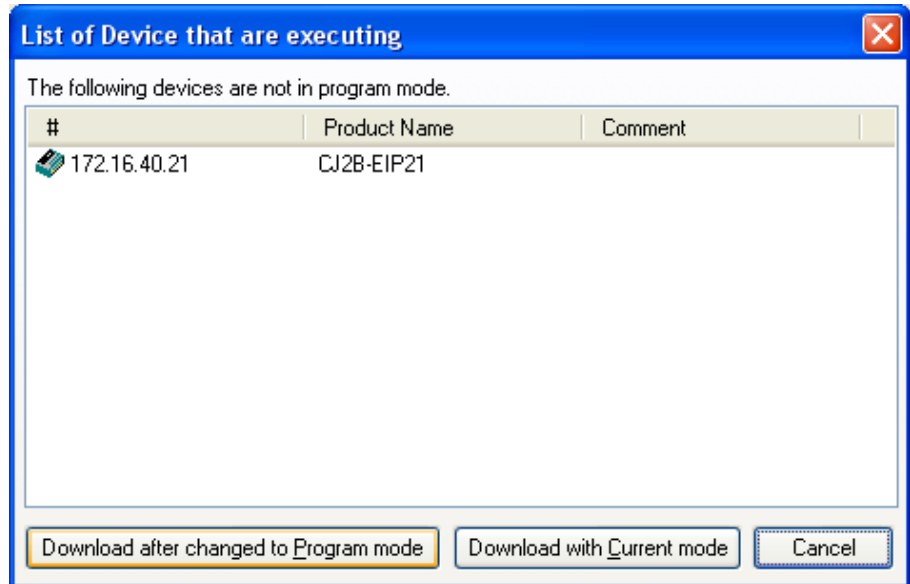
List of Device that are executing

The following devices are not in program mode.

| # | Product Name | Comment |
|---|---|---|
| 172.16.40.21 | CJ2B-EIP21 | |

Download after changed to Program mode

Download with Current mode

Cancel